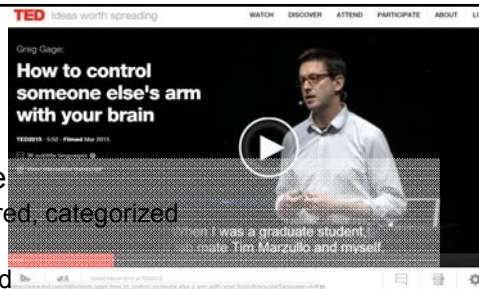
TED Ideas worth spreading

WATCH DISCOVER ATTEND PARTICIPATE ABOUT L

Greg Gage:

How to control someone else's arm with your brain

TED2015 · 5:52 · Filmed Mar 2015

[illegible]

e

red, categorized

d

When I was a graduate student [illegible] mate Tim Marzullo and myself.

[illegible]